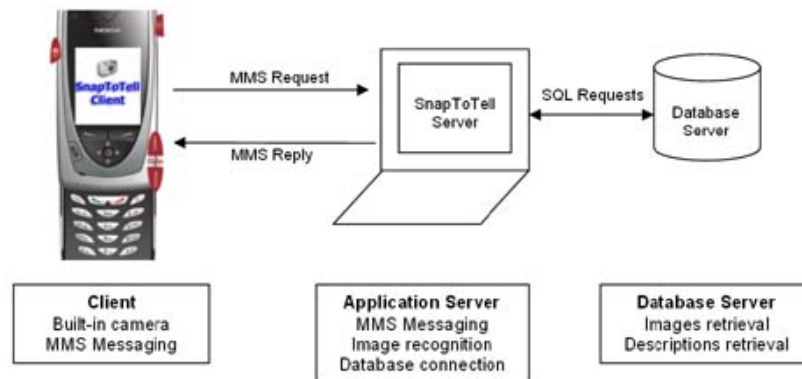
NOKIA

SnapToTell Client

MMS Request

MMS Reply

SnapToTell Server

SQL Requests

Database Server

**Client**
Built-in camera
MMS Messaging

**Application Server**
MMS Messaging
Image recognition
Database connection

**Database Server**
Images retrieval
Descriptions retrieval